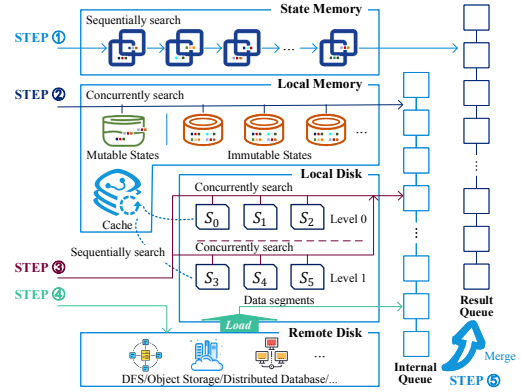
STEP ①
State Memory
Sequentially search
...
STEP ②
Local Memory
Concurrently search
...
Mutable States
Immutable States
Cache
Local Disk
Concurrently search
$S_0$
$S_1$
$S_2$
Level 0
Sequentially search
Concurrently search
STEP ③
$S_3$
$S_4$
$S_5$
Level 1
STEP ④
Data segments
Load
Remote Disk
...
DFS/Object Storage/Distributed Database/...
Internal Queue
Result Queue
Merge
STEP ⑤